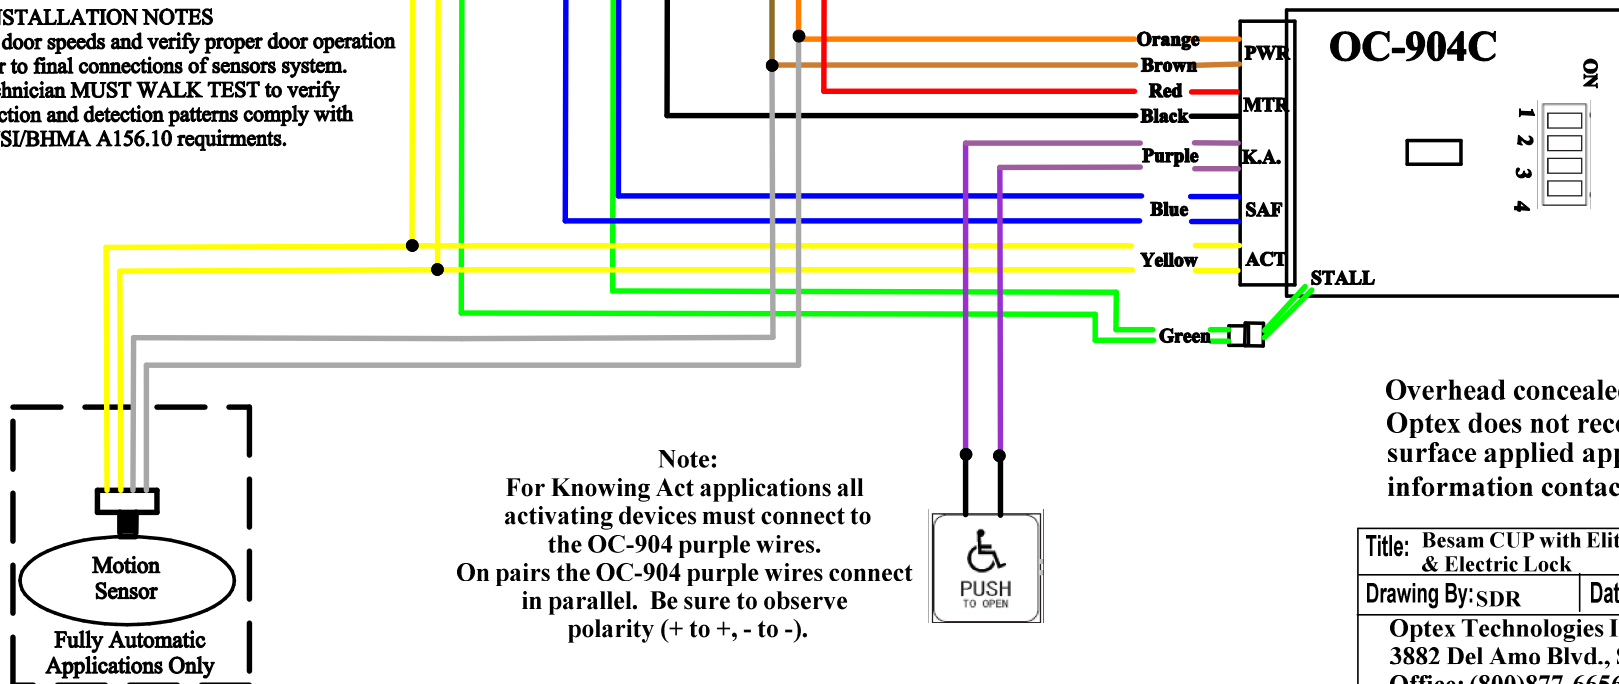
STALLATION NOTES
door speeds and verify proper door operation
r to final connections of sensors system.
hnician MUST WALK TEST to verify
ction and detection patterns comply with
SI/BHMA A156.10 requirments.

Orange
Brown
Red
Black
Purple
Blue
Yellow
Green

PWR
MTR
K.A.
SAF
ACT
STALL

OC-904C

ON
1
2
3
4

Overhead conceale
Optex does not rec
surface applied ap
information contac

Note:
For Knowing Act applications all activating devices must connect to the OC-904 purple wires.
On pairs the OC-904 purple wires connect in parallel. Be sure to observe polarity (+ to +, - to -).

PUSH
TO OPEN

Motion
Sensor

Fully Automatic
Applications Only

| Title: Besam CUP with Eli & Electric Lock | |
|---|---|
| Drawing By: SDR | Dat |
| Optex Technologies I 3882 Del Amo Blvd., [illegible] | |